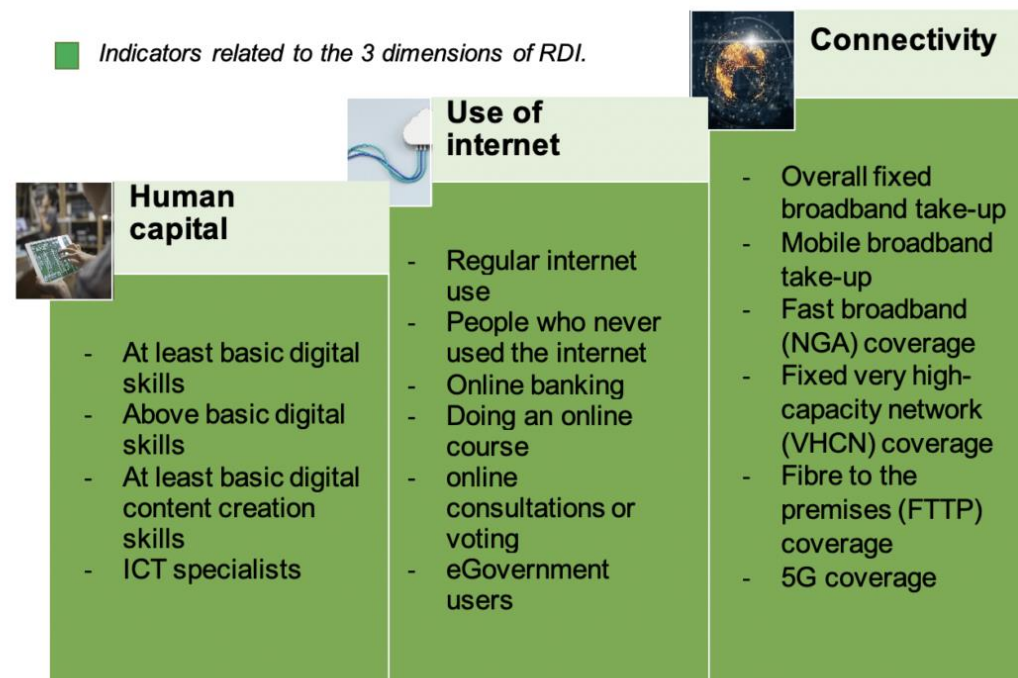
Indicators related to the 3 dimensions of RDI.

Human capital

- At least basic digital skills
- Above basic digital skills
- At least basic digital content creation skills
- ICT specialists

Use of internet

- Regular internet use
- People who never used the internet
- Online banking
- Doing an online course
- online consultations or voting
- eGovernment users

Connectivity

- Overall fixed broadband take-up
- Mobile broadband take-up
- Fast broadband (NGA) coverage
- Fixed very high-capacity network (VHCN) coverage
- Fibre to the premises (FTTP) coverage
- 5G coverage